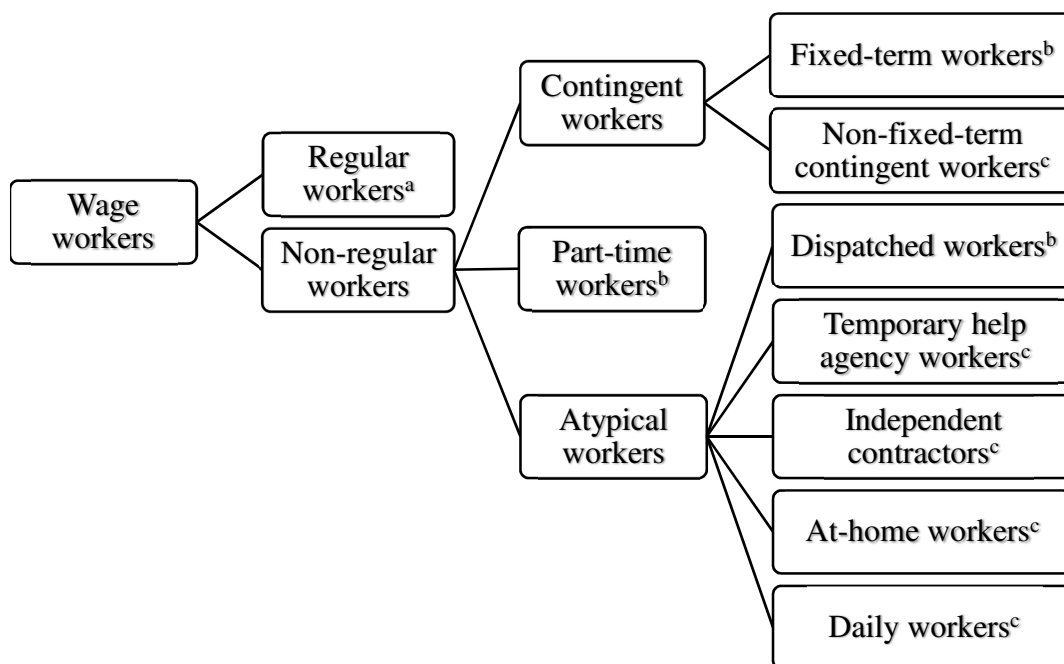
Wage workers

Regular workers$^{a}$

Non-regular workers

Contingent workers

Part-time workers$^{b}$

Atypical workers

Fixed-term workers$^{b}$

Non-fixed-term contingent workers$^{c}$

Dispatched workers$^{b}$

Temporary help agency workers$^{c}$

Independent contractors$^{c}$

At-home workers$^{c}$

Daily workers$^{c}$